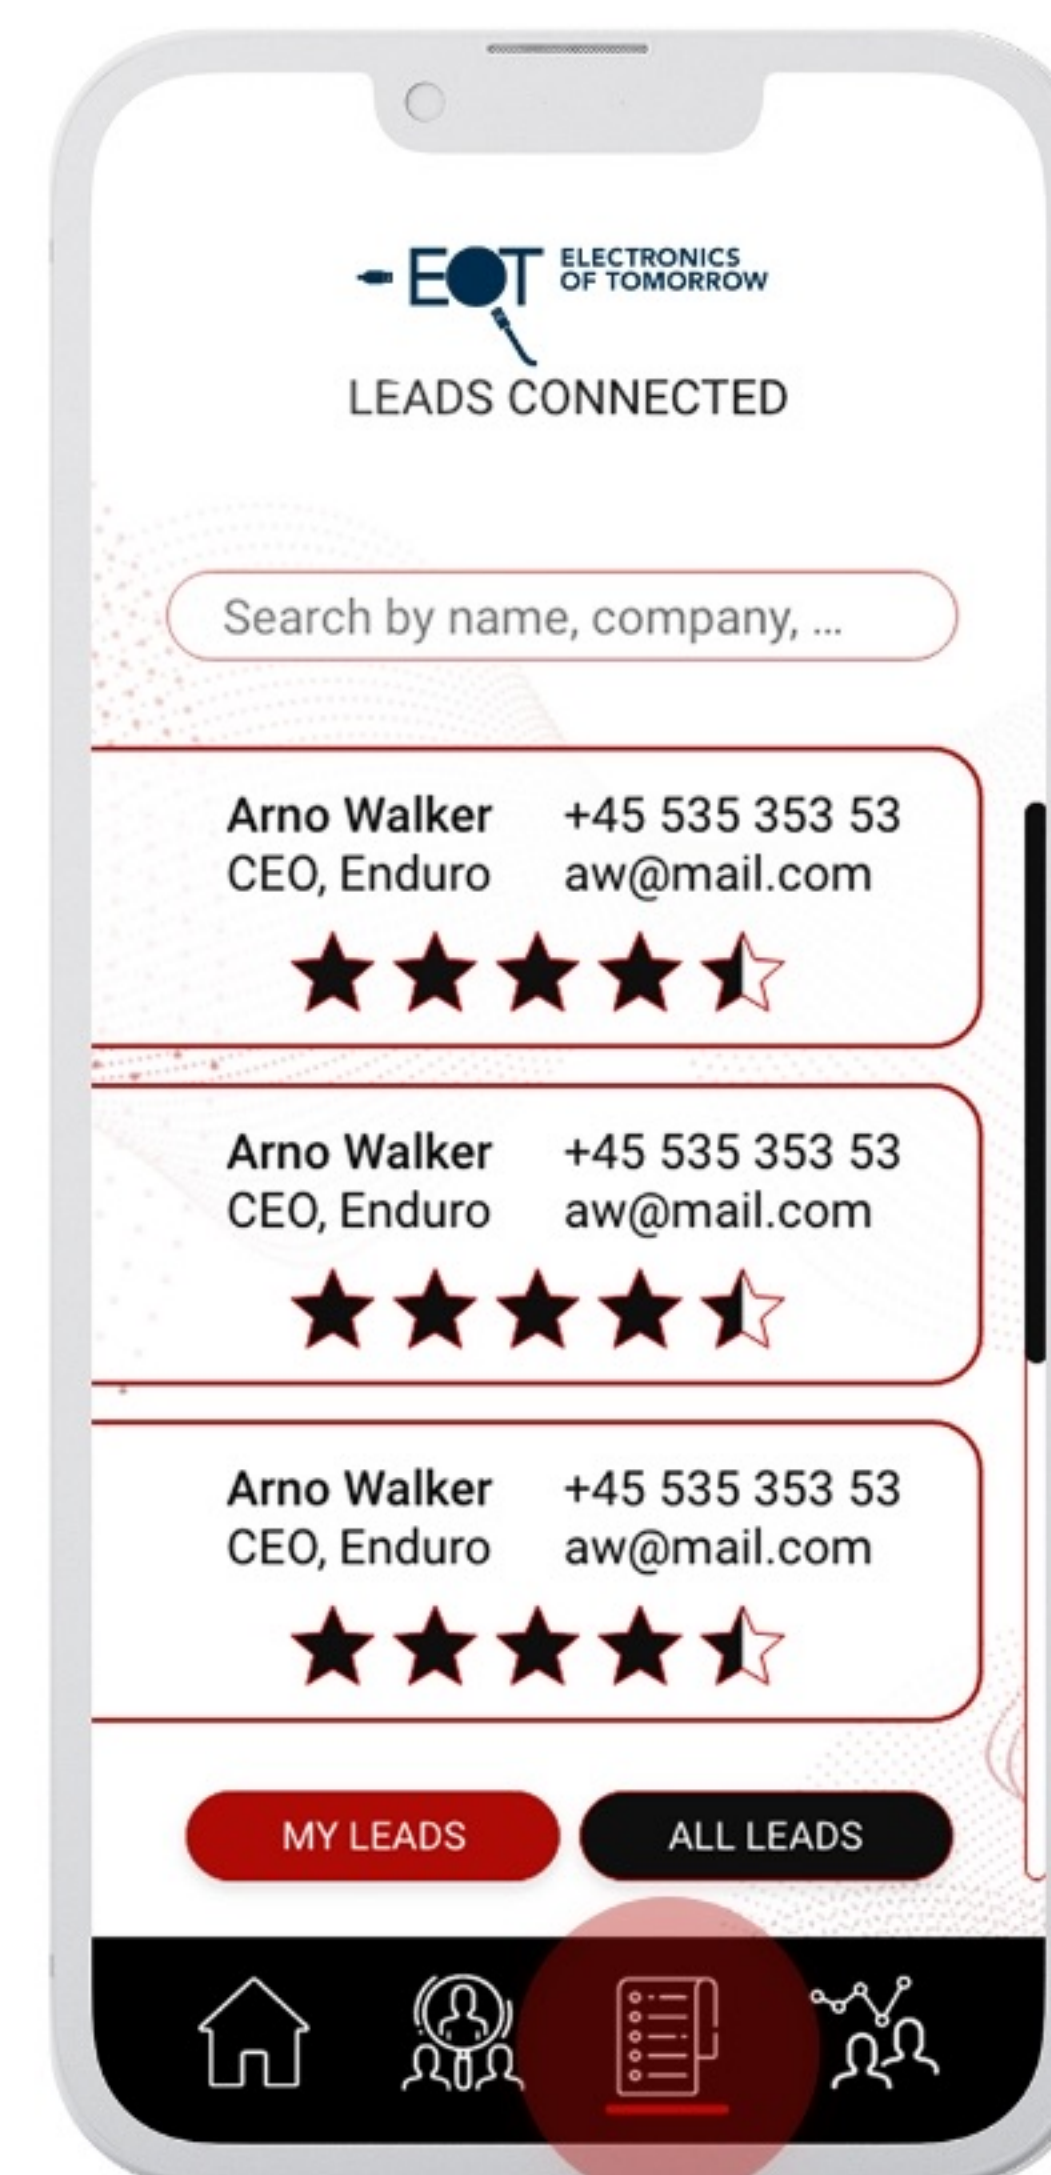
EOT ELECTRONICS OF TOMORROW

LEADS CONNECTED

Search by name, company, ...

Arno Walker
CEO, Enduro
+45 535 353 53
aw@mail.com

Arno Walker
CEO, Enduro
+45 535 353 53
aw@mail.com

Arno Walker
CEO, Enduro
+45 535 353 53
aw@mail.com

MY LEADS
ALL LEADS